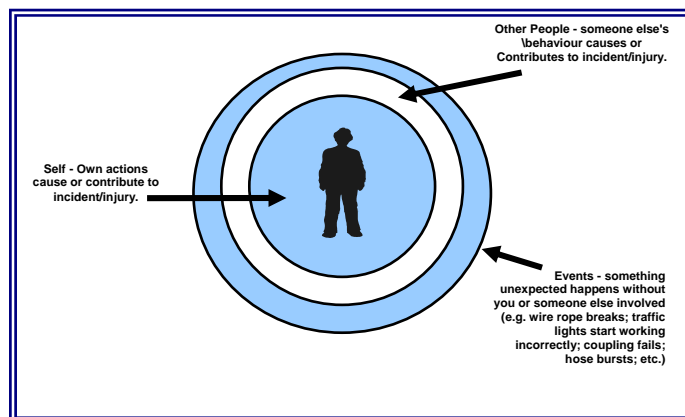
Other People - someone else's \behaviour causes or Contributes to incident/injury.

Self - Own actions cause or contribute to incident/injury.

Events - something unexpected happens without you or someone else involved (e.g. wire rope breaks; traffic lights start working incorrectly; coupling fails; hose bursts; etc.)